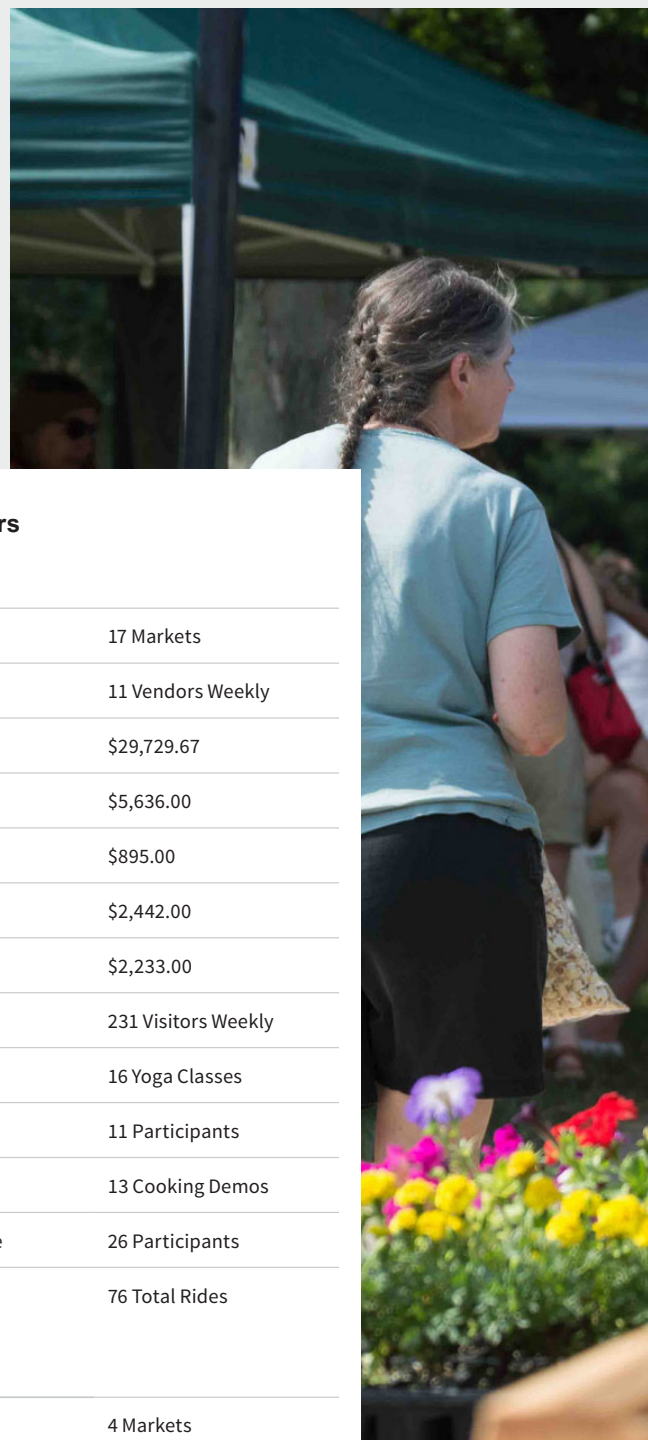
rs

17 Markets

11 Vendors Weekly

$29,729.67

$5,636.00

$895.00

$2,442.00

$2,233.00

231 Visitors Weekly

16 Yoga Classes

11 Participants

13 Cooking Demos

e 26 Participants

76 Total Rides

4 Markets